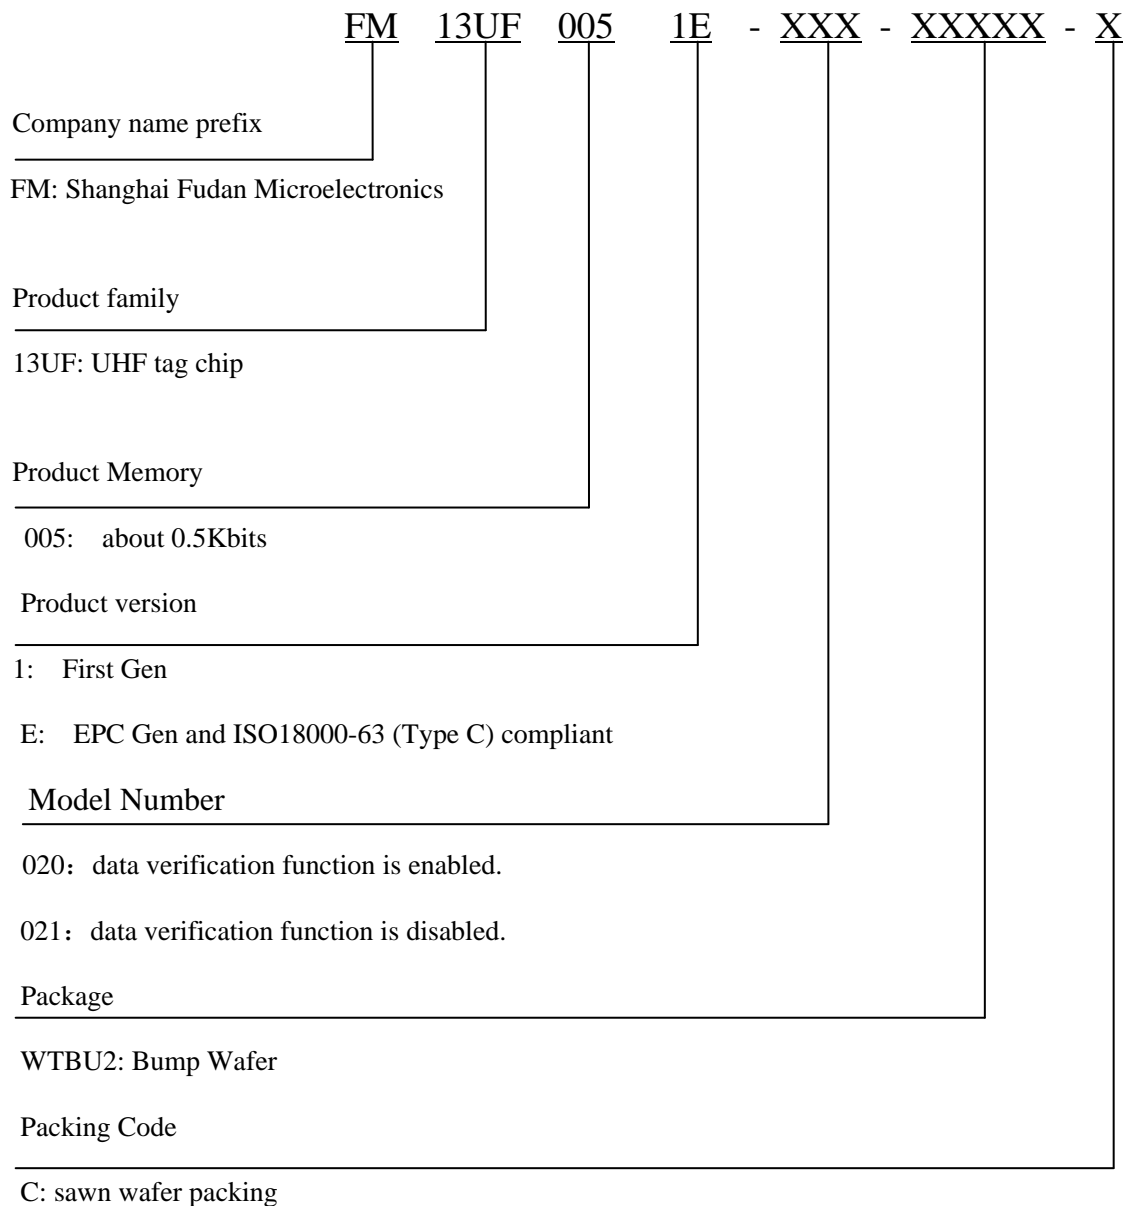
FM 13UF 005 1E - XXX - XXXXX - X

Company name prefix

FM: Shanghai Fudan Microelectronics

Product family

13UF: UHF tag chip

Product Memory

005: about 0.5Kbits

Product version

1: First Gen

E: EPC Gen and ISO18000-63 (Type C) compliant

Model Number

020：data verification function is enabled.

021：data verification function is disabled.

Package

WTBU2: Bump Wafer

Packing Code

C: sawn wafer packing